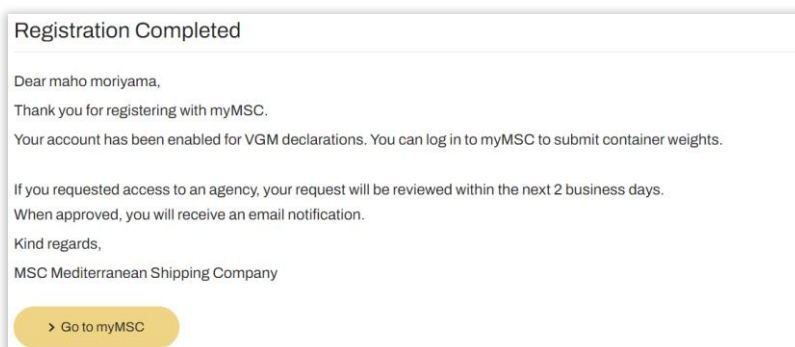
Registration Completed

Dear maho moriyama,

Thank you for registering with myMSC.

Your account has been enabled for VGM declarations. You can log in to myMSC to submit container weights.

If you requested access to an agency, your request will be reviewed within the next 2 business days.

When approved, you will receive an email notification.

Kind regards,

MSC Mediterranean Shipping Company

> Go to myMSC